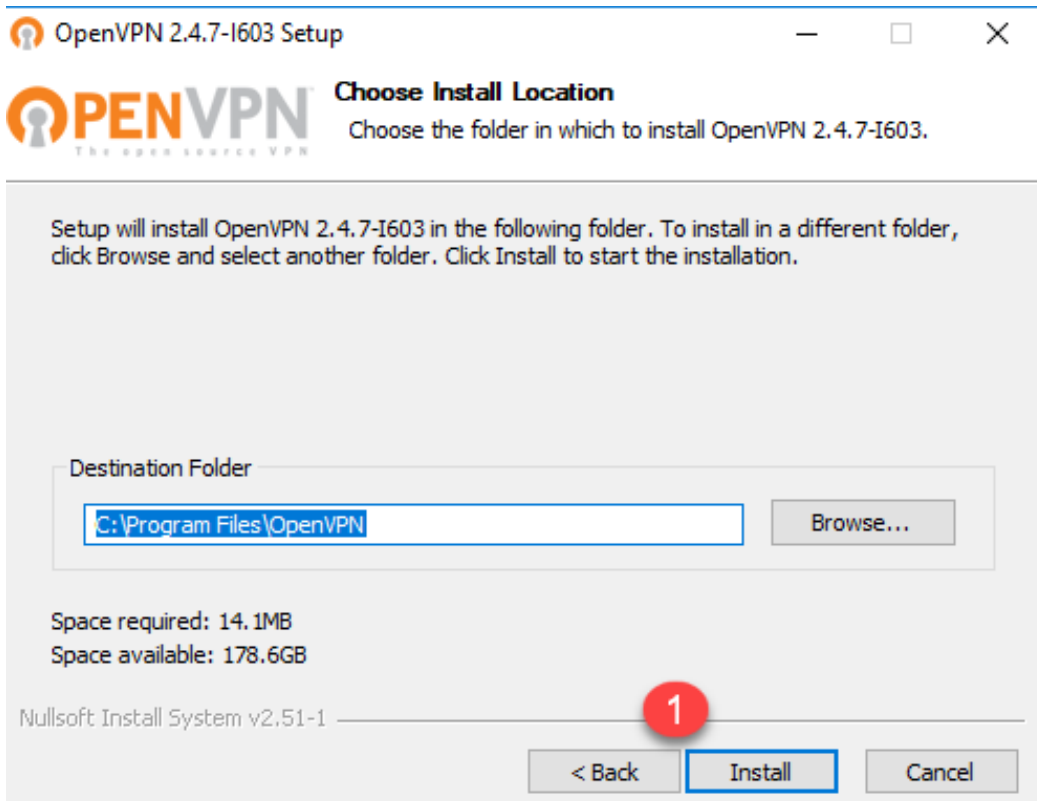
OpenVPN 2.4.7-I603 Setup

OPENVPN
The open source VPN

Choose Install Location
Choose the folder in which to install OpenVPN 2.4.7-I603.

Setup will install OpenVPN 2.4.7-I603 in the following folder. To install in a different folder, click Browse and select another folder. Click Install to start the installation.

Destination Folder
C:\Program Files\OpenVPN
Browse...

Space required: 14.1MB
Space available: 178.6GB

Nullsoft Install System v2.51-1

1

< Back
Install
Cancel